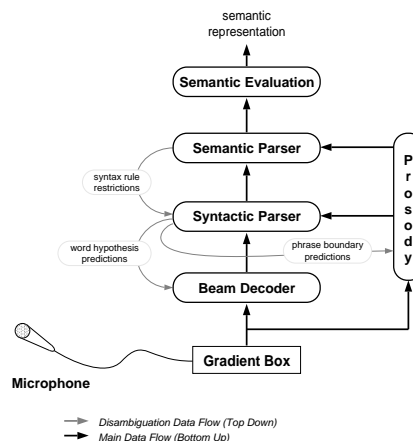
semantic representation

Semantic Evaluation

Semantic Parser

syntax rule restrictions

Syntactic Parser

word hypothesis predictions

phrase boundary predictions

Beam Decoder

Gradient Box

Microphone

P
r
o
s
o
d
y

Disambiguation Data Flow (Top Down)
Main Data Flow (Bottom Up)